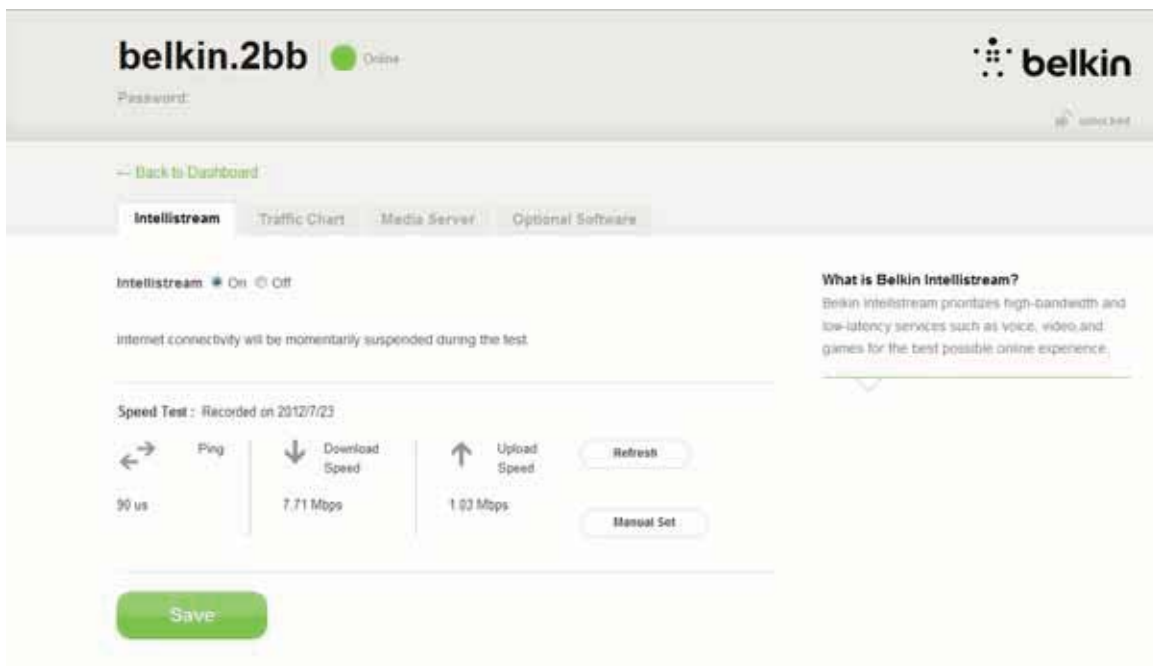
belkin.2bb Online

Password:

belkin

unlocked

← Back to Dashboard

Intellistream | Traffic Chart | Media Server | Optional Software

Intellistream On Off

Internet connectivity will be momentarily suspended during the test.

Speed Test : Recorded on 2012/7/23

Ping

90 us

Download Speed

7.71 Mbps

Upload Speed

1.03 Mbps

Refresh

Manual Set

Save

What is Belkin Intellistream?

Belkin intellistream prioritizes high-bandwidth and low-latency services such as voice, video,and games for the best possible online experience.